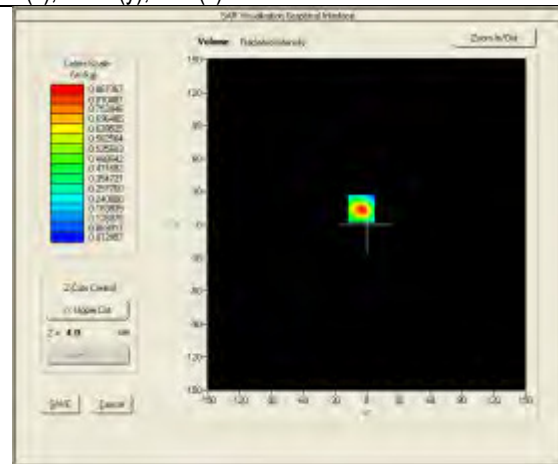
SAR Visualization Graphical Interface

Volume: Radiation Intensity

Zoom In/Out

Colors Scale (W/Kg)

0.887767
0.810487
0.752346
0.696485
0.639625
0.582764
0.525903
0.469042
0.411182
0.354321
0.297760
0.240600
0.183839
0.126978
0.069817
0.012467

Z-Axis Control

Upper Cut

Z = 4.00 mm

SAVE

Cancel

150
120
90
60
30
0
-30
-60
-90
-120
-150

-150 -120 -90 -60 -30 0 30 60 90 120 150